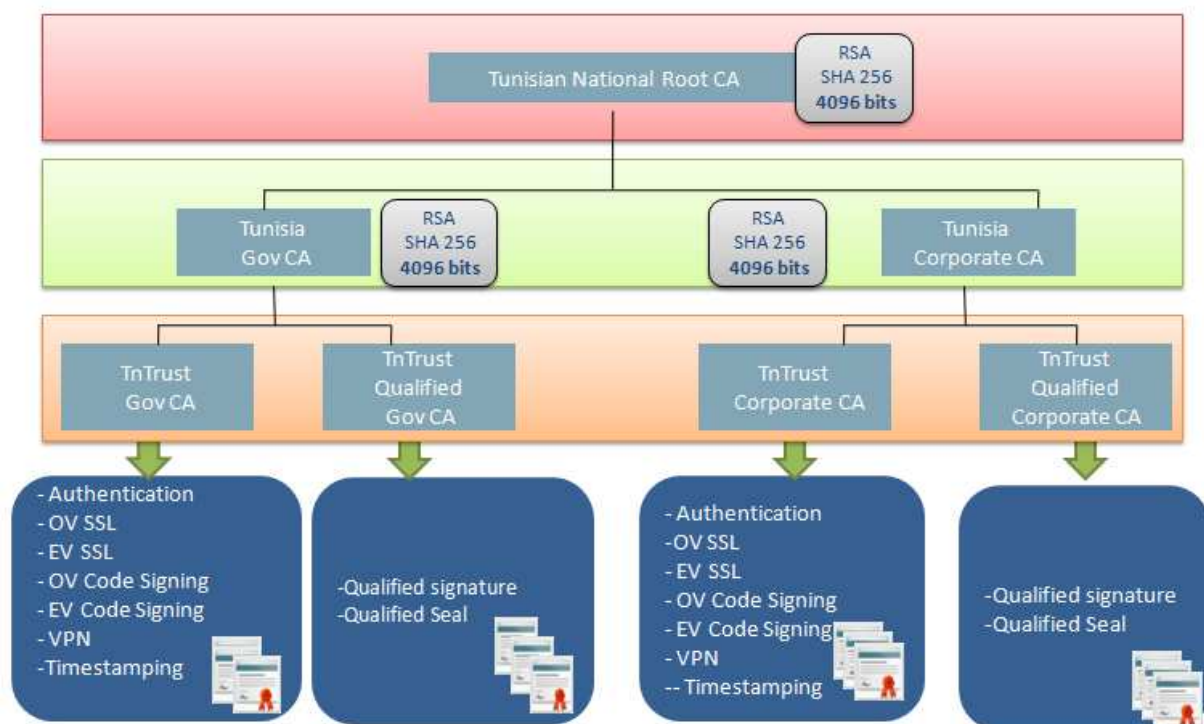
Tunisian National Root CA

RSA
SHA 256
4096 bits

Tunisia
Gov CA

RSA
SHA 256
4096 bits

RSA
SHA 256
4096 bits

Tunisia
Corporate CA

TnTrust
Gov CA

TnTrust
Qualified
Gov CA

TnTrust
Corporate CA

TnTrust
Qualified
Corporate CA

- Authentication
- OV SSL
- EV SSL
- OV Code Signing
- EV Code Signing
- VPN
-Timestamping

-Qualified signature
-Qualified Seal

- Authentication
-OV SSL
- EV SSL
- OV Code Signing
- EV Code Signing
- VPN
-- Timestamping

-Qualified signature
-Qualified Seal